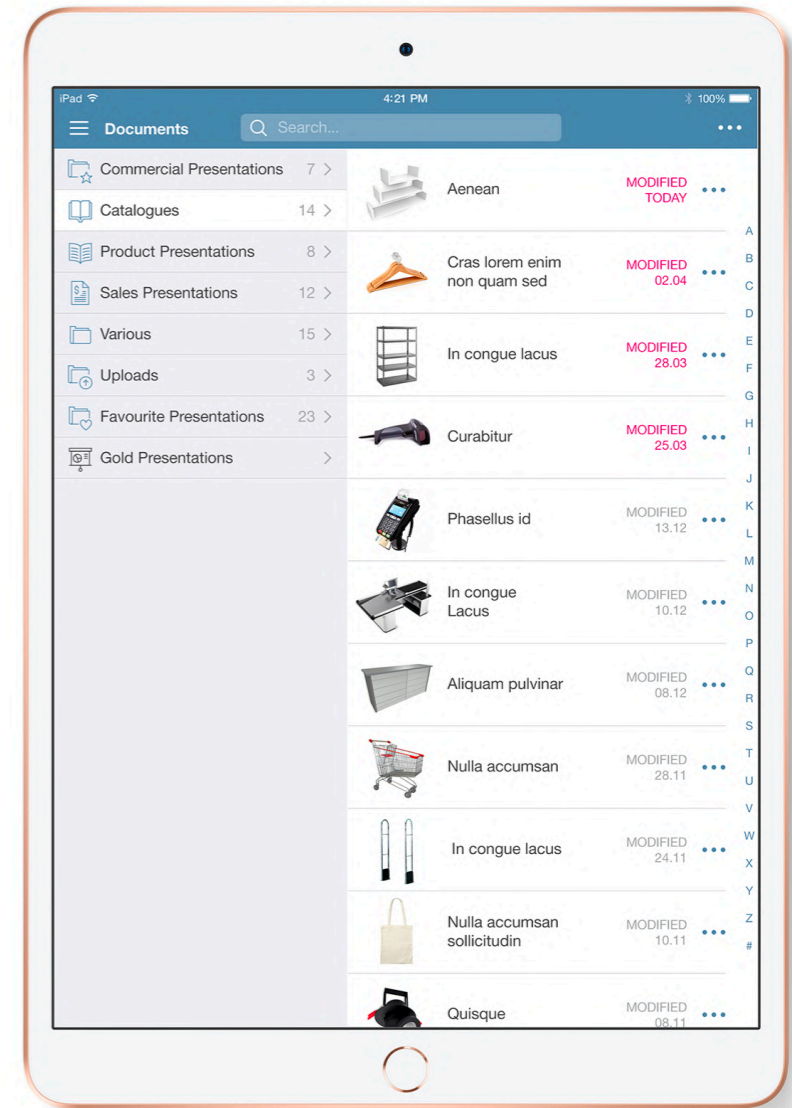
iPad 4:21 PM 100%

Documents Search... •••

Commercial Presentations 7 >
Catalogues 14 >
Product Presentations 8 >
Sales Presentations 12 >
Various 15 >
Uploads 3 >
Favourite Presentations 23 >
Gold Presentations >

Aenean MODIFIED TODAY •••
Cras lorem enim non quam sed MODIFIED 02.04 •••
In congue lacus MODIFIED 28.03 •••
Curabitur MODIFIED 25.03 •••
Phasellus id MODIFIED 13.12 •••
In congue Lacus MODIFIED 10.12 •••
Aliquam pulvinar MODIFIED 08.12 •••
Nulla accumsan MODIFIED 28.11 •••
In congue lacus MODIFIED 24.11 •••
Nulla accumsan sollicitudin MODIFIED 10.11 •••
Quisque MODIFIED 08.11 •••

A B C D E F G H I J K L M N O P Q R S T U V W X Y Z #